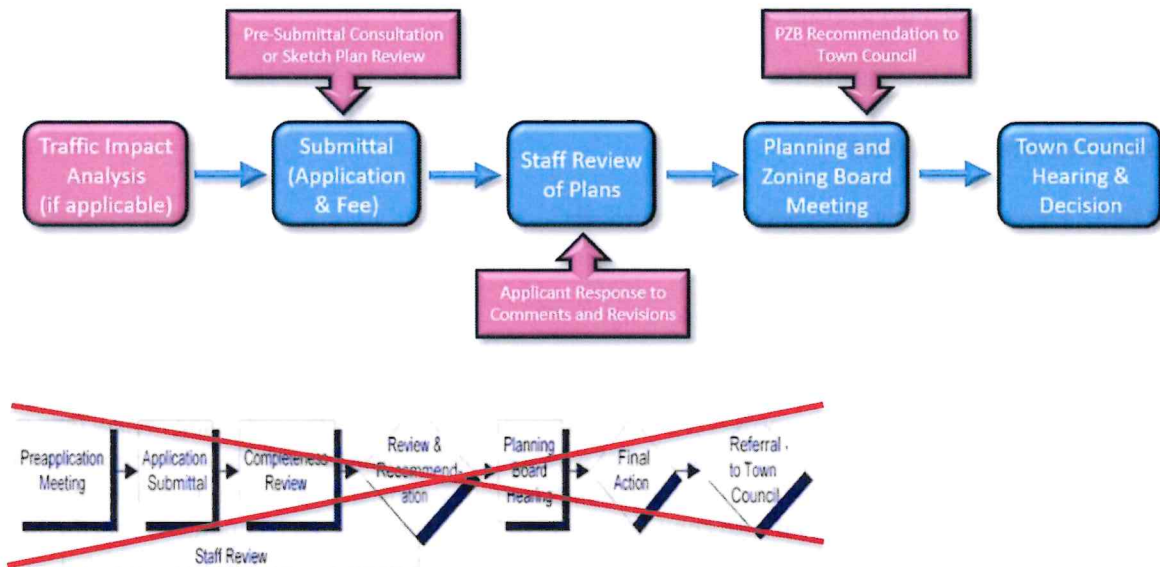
Pre-Submittal Consultation or Sketch Plan Review

PZB Recommendation to Town Council

Traffic Impact Analysis (if applicable)

Submittal (Application & Fee)

Staff Review of Plans

Planning and Zoning Board Meeting

Town Council Hearing & Decision

Applicant Response to Comments and Revisions

Preapplication Meeting

Application Submittal

Completeness Review

Review & Recommendation

Planning Board Hearing

Final Action

Referral to Town Council

Staff Review